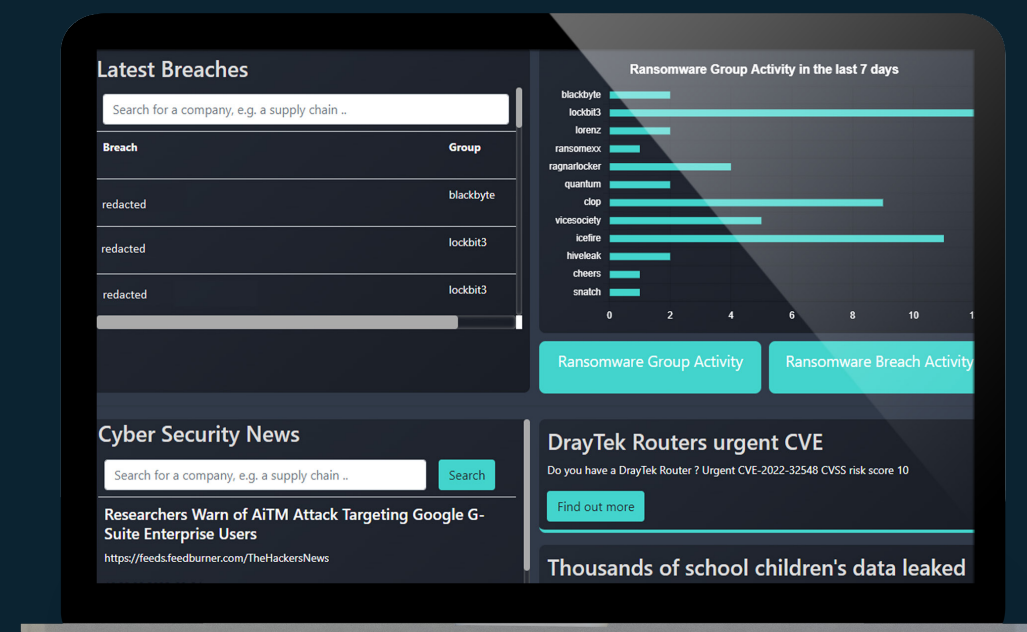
Latest Breaches

Search for a company, e.g. a supply chain ..

| Breach | Group |
|---|---|
| redacted | blackbyte |
| redacted | lockbit3 |
| redacted | lockbit3 |

Ransomware Group Activity in the last 7 days

blackbyte
lockbit3
lorenz
ransomexx
ragnarlocker
quantum
clop
vicesociety
icefire
hiveleak
cheers
snatch

0 2 4 6 8 10 1

Ransomware Group Activity

Ransomware Breach Activity

Cyber Security News

Search for a company, e.g. a supply chain ..

Search

Researchers Warn of AiTM Attack Targeting Google G-Suite Enterprise Users

https://feeds.feedburner.com/TheHackersNews

DrayTek Routers urgent CVE

Do you have a DrayTek Router ? Urgent CVE-2022-32548 CVSS risk score 10

Find out more

Thousands of school children's data leaked